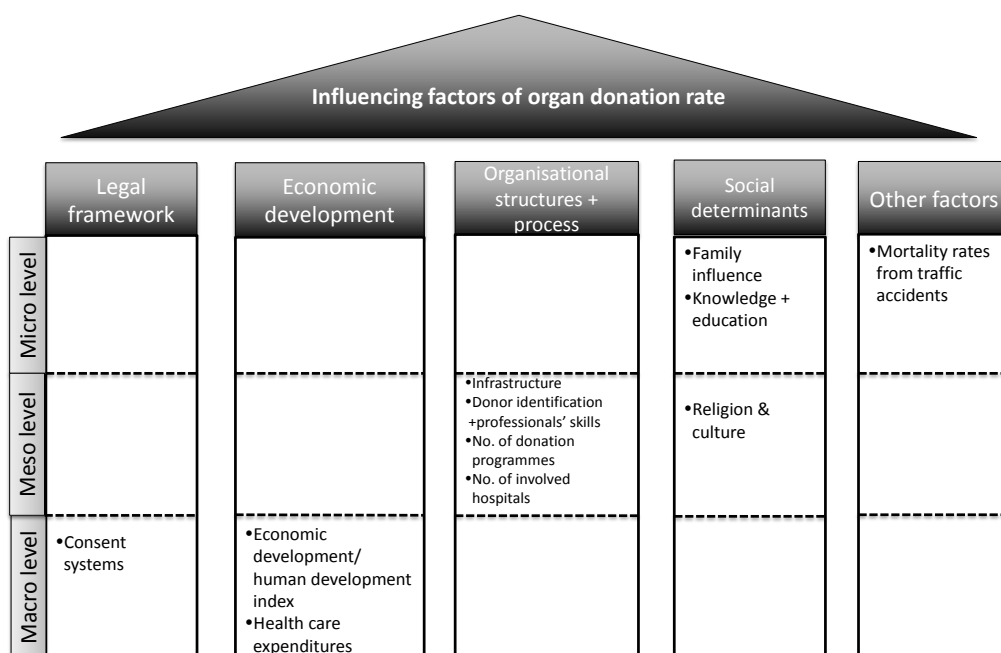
Influencing factors of organ donation rate

| | Legal framework | Economic development | Organisational structures + process | Social determinants | Other factors |
|---|---|---|---|---|---|
| Micro level | | | | •Family influence •Knowledge + education | •Mortality rates from traffic accidents |
| Meso level | | | •Infrastructure •Donor identification +professionals' skills •No. of donation programmes •No. of involved hospitals | •Religion & culture | |
| Macro level | •Consent systems | •Economic development/ human development index •Health care expenditures | | | |